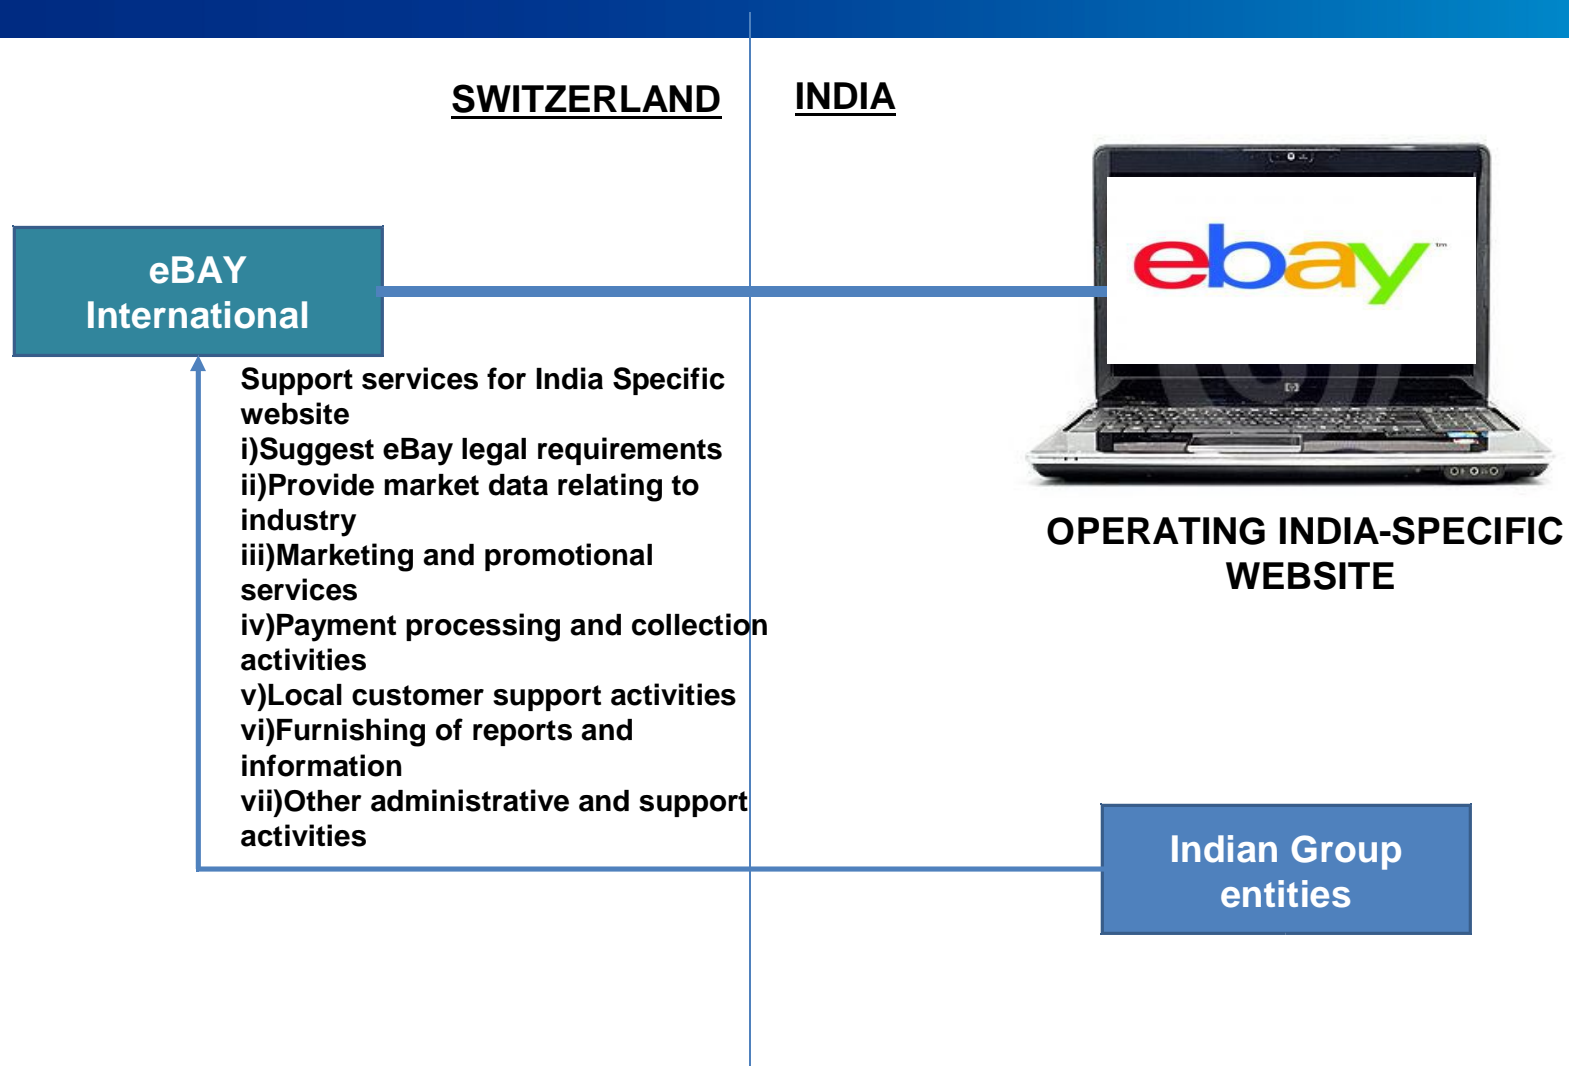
SWITZERLAND

INDIA

eBAY International

ebay

OPERATING INDIA-SPECIFIC WEBSITE

Support services for India Specific website
i)Suggest eBay legal requirements
ii)Provide market data relating to industry
iii)Marketing and promotional services
iv)Payment processing and collection activities
v)Local customer support activities
vi)Furnishing of reports and information
vii)Other administrative and support activities

Indian Group entities